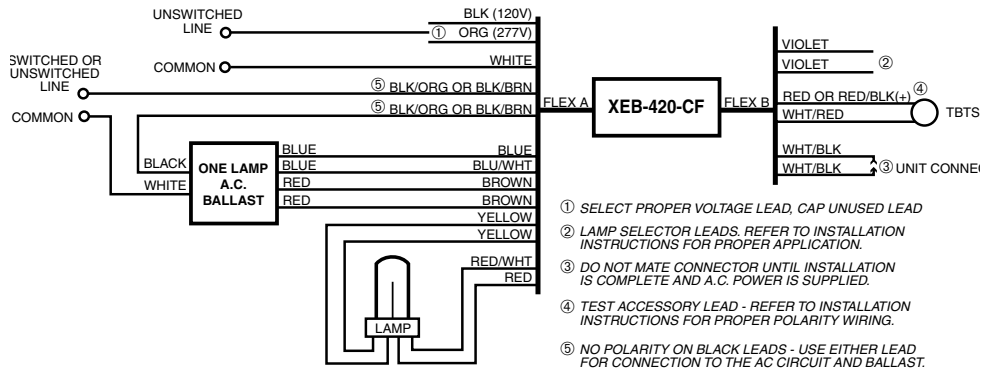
UNSWITCHED LINE

BLK (120V)

① ORG (277V)

SWITCHED OR UNSWITCHED LINE

COMMON

WHITE

⑤ BLK/ORG OR BLK/BRN

⑤ BLK/ORG OR BLK/BRN

COMMON

FLEX A

XEB-420-CF

FLEX B

VIOLET

VIOLET

②

RED OR RED/BLK(+)

④

WHT/RED

TBTS

WHT/BLK

WHT/BLK

③ UNIT CONNE

BLACK

WHITE

ONE LAMP A.C. BALLAST

BLUE

BLUE

RED

RED

BLUE

BLU/WHT

BROWN

BROWN

YELLOW

YELLOW

RED/WHT

RED

LAMP

① SELECT PROPER VOLTAGE LEAD, CAP UNUSED LEAD

② LAMP SELECTOR LEADS. REFER TO INSTALLATION INSTRUCTIONS FOR PROPER APPLICATION.

③ DO NOT MATE CONNECTOR UNTIL INSTALLATION IS COMPLETE AND A.C. POWER IS SUPPLIED.

④ TEST ACCESSORY LEAD - REFER TO INSTALLATION INSTRUCTIONS FOR PROPER POLARITY WIRING.

⑤ NO POLARITY ON BLACK LEADS - USE EITHER LEAD FOR CONNECTION TO THE AC CIRCUIT AND BALLAST.